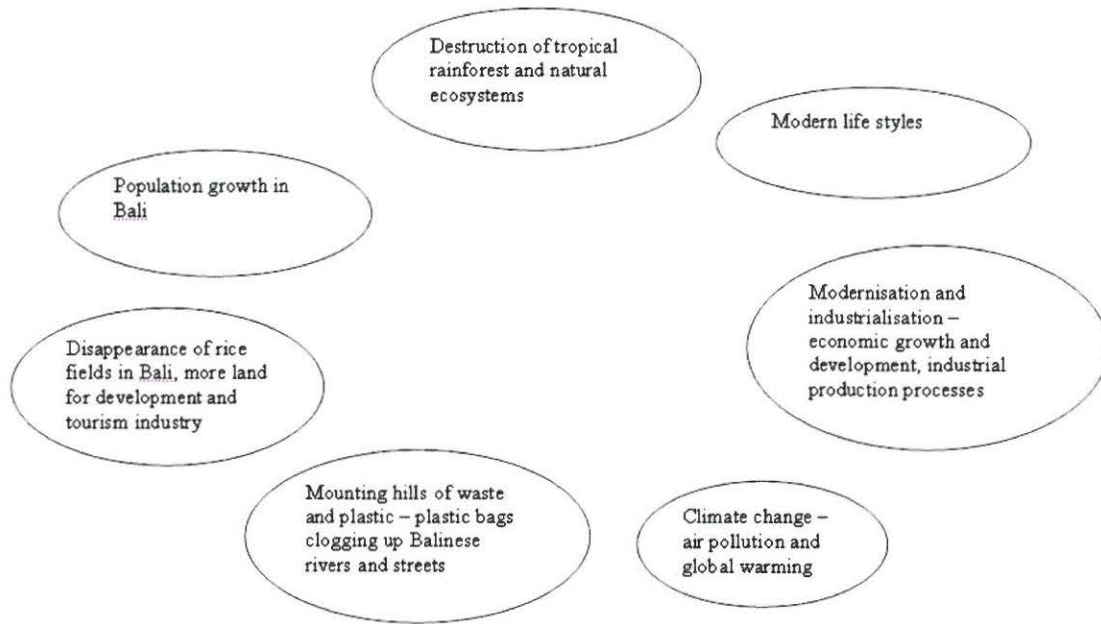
Destruction of tropical rainforest and natural ecosystems

Modern life styles

Population growth in Bali

Modernisation and industrialisation – economic growth and development, industrial production processes

Disappearance of rice fields in Bali, more land for development and tourism industry

Mounting hills of waste and plastic – plastic bags clogging up Balinese rivers and streets

Climate change – air pollution and global warming